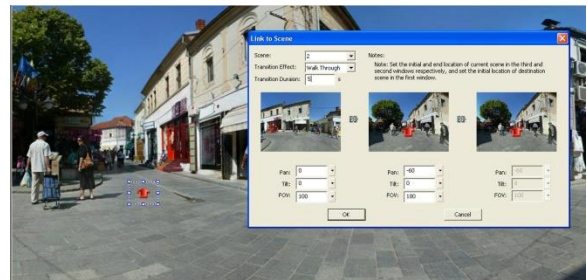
Link to Scene

Scene: 2

Transition Effect: Walk Through

Transition Duration: 5 s

Notes:

Note: Set the initial and end location of current scene in the third and second windows respectively, and set the initial location of destination scene in the first window.

Pan: 0
Tilt: 0
FOV: 100

Pan: -60
Tilt: 0
FOV: 100

Pan: -60
Tilt: 0
FOV: 100

OK

Cancel